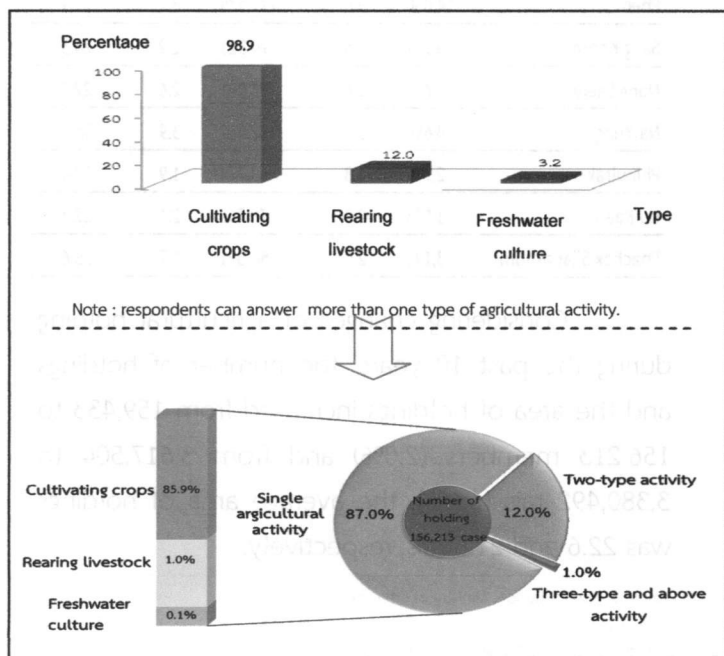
Percentage

98.9

100
80
60
40
20
0

12.0

3.2

Cultivating crops

Rearing livestock

Freshwater culture

Type

Note : respondents can answer more than one type of agricultural activity.

Cultivating crops 85.9%

Rearing livestock 1.0%

Freshwater culture 0.1%

Single agricultural activity

87.0%

Number of holding 156,213 case

12.0%

Two-type activity

1.0%

Three-type and above activity